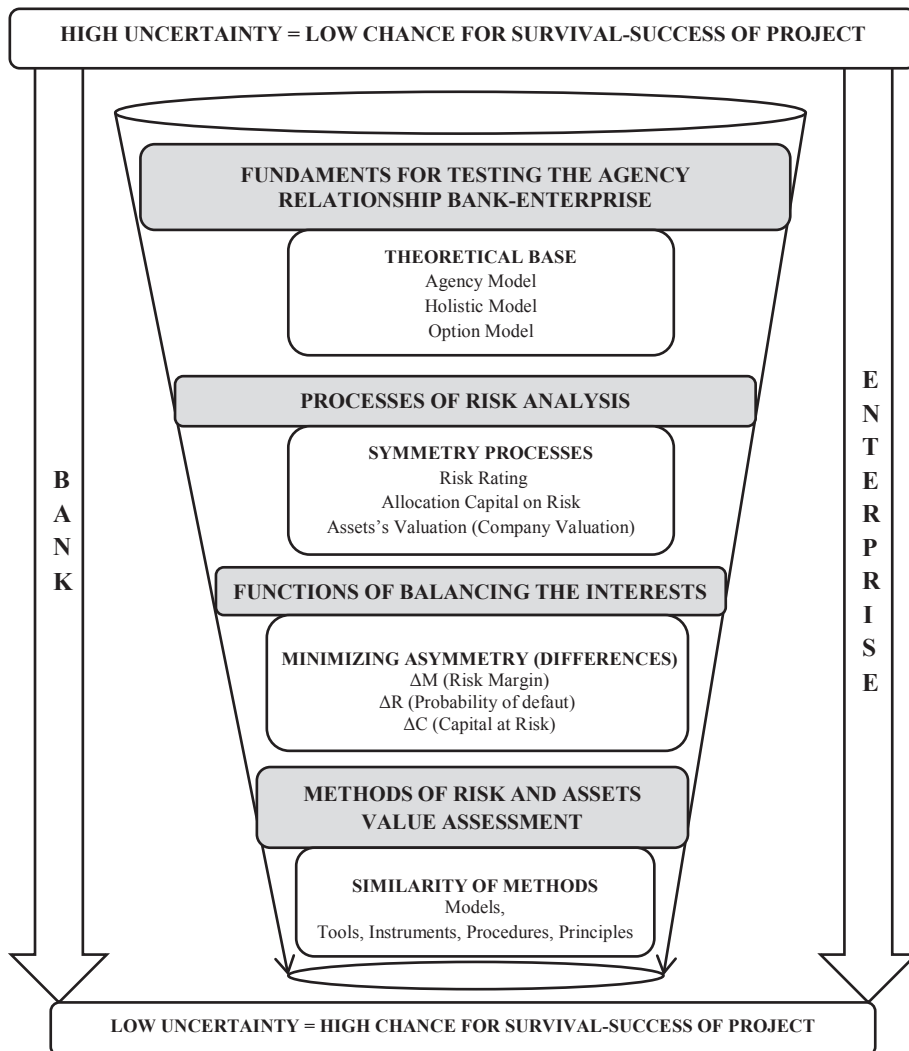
HIGH UNCERTAINTY = LOW CHANCE FOR SURVIVAL-SUCCESS OF PROJECT

FUNDAMENTS FOR TESTING THE AGENCY RELATIONSHIP BANK-ENTERPRISE

THEORETICAL BASE
Agency Model
Holistic Model
Option Model

PROCESSES OF RISK ANALYSIS

SYMMETRY PROCESSES
Risk Rating
Allocation Capital on Risk
Assets's Valuation (Company Valuation)

FUNCTIONS OF BALANCING THE INTERESTS

MINIMIZING ASYMMETRY (DIFFERENCES)
$\Delta$M (Risk Margin)
$\Delta$R (Probability of defaut)
$\Delta$C (Capital at Risk)

METHODS OF RISK AND ASSETS VALUE ASSESSMENT

SIMILARITY OF METHODS
Models,
Tools, Instruments, Procedures, Principles

B A N K

E N T E R P R I S E

LOW UNCERTAINTY = HIGH CHANCE FOR SURVIVAL-SUCCESS OF PROJECT